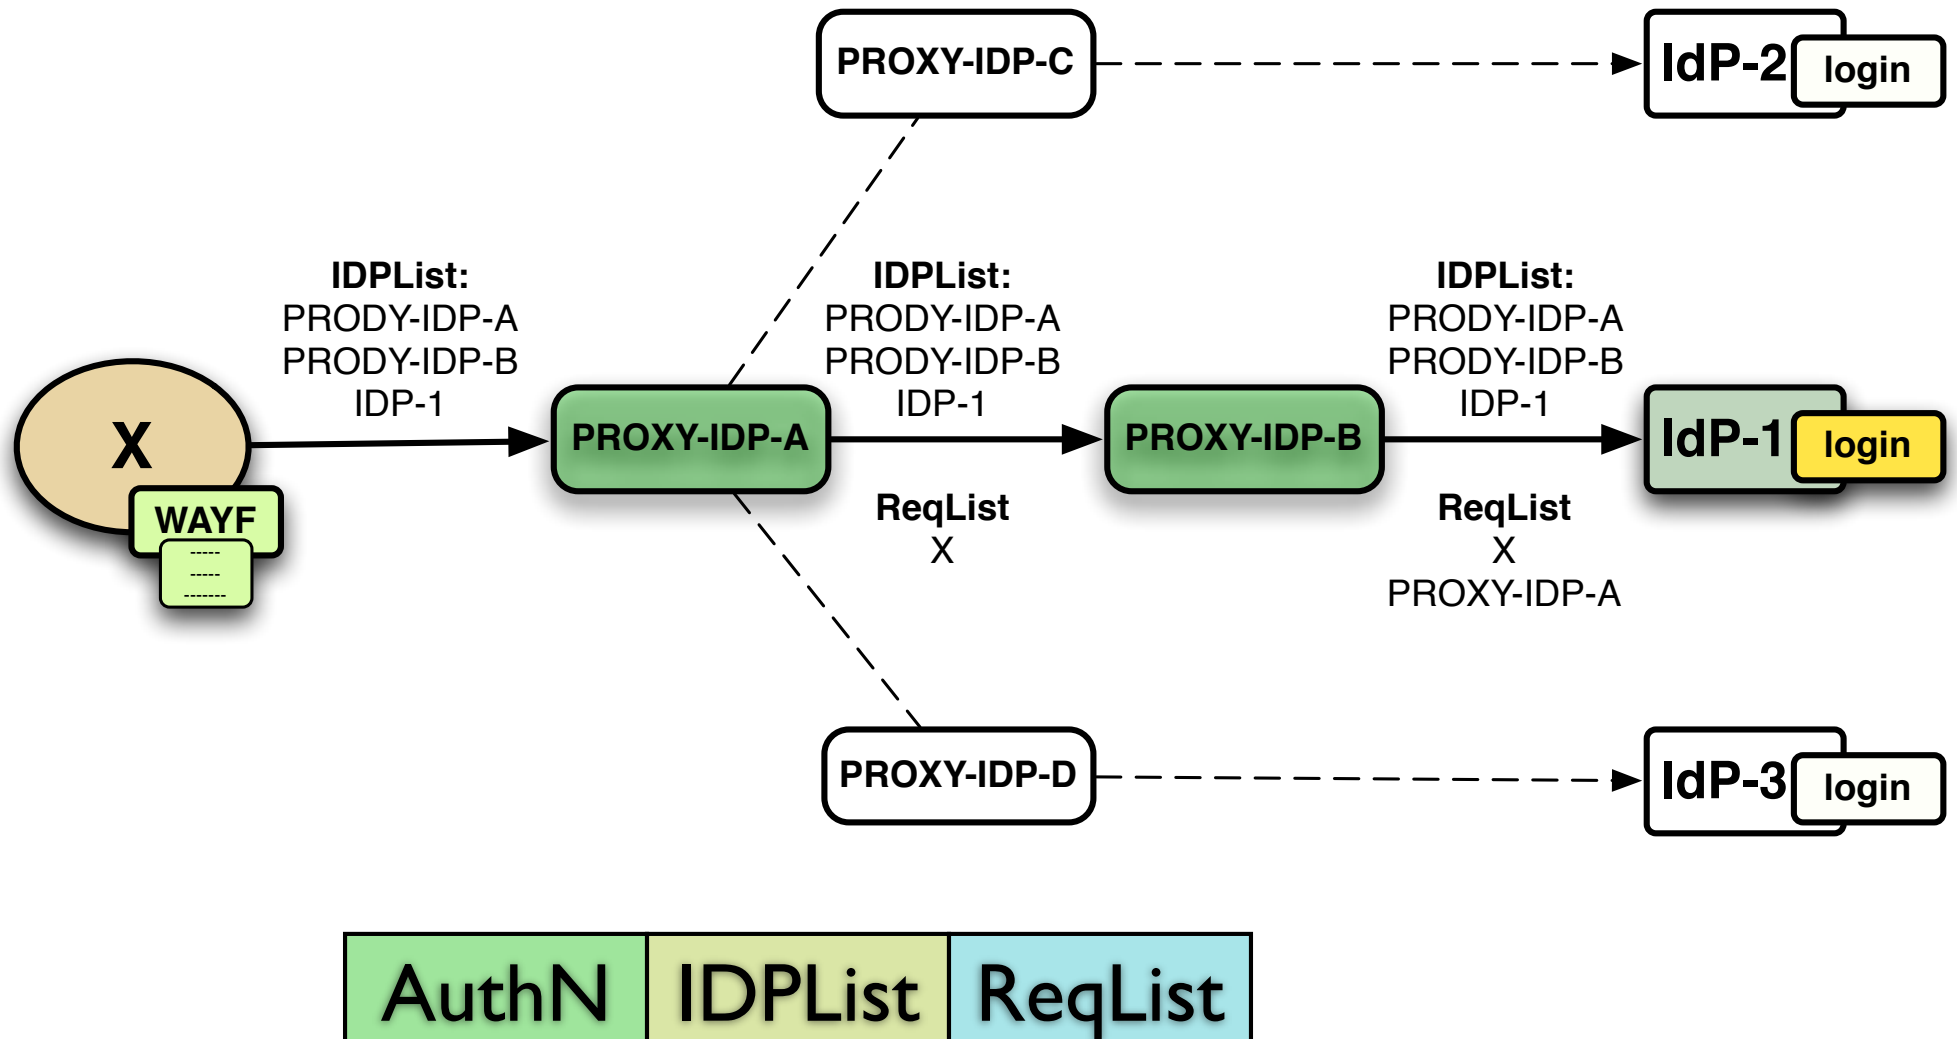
PROXY-IDP-C

IdP-2 login

IDPList:
PRODY-IDP-A
PRODY-IDP-B
IDP-1

IDPList:
PRODY-IDP-A
PRODY-IDP-B
IDP-1

IDPList:
PRODY-IDP-A
PRODY-IDP-B
IDP-1

X

WAYF
-----
-----
-------

PROXY-IDP-A

PROXY-IDP-B

IdP-1 login

ReqList
X

ReqList
X
PROXY-IDP-A

PROXY-IDP-D

IdP-3 login

| AuthN | IDPList | ReqList |
|---|---|---|